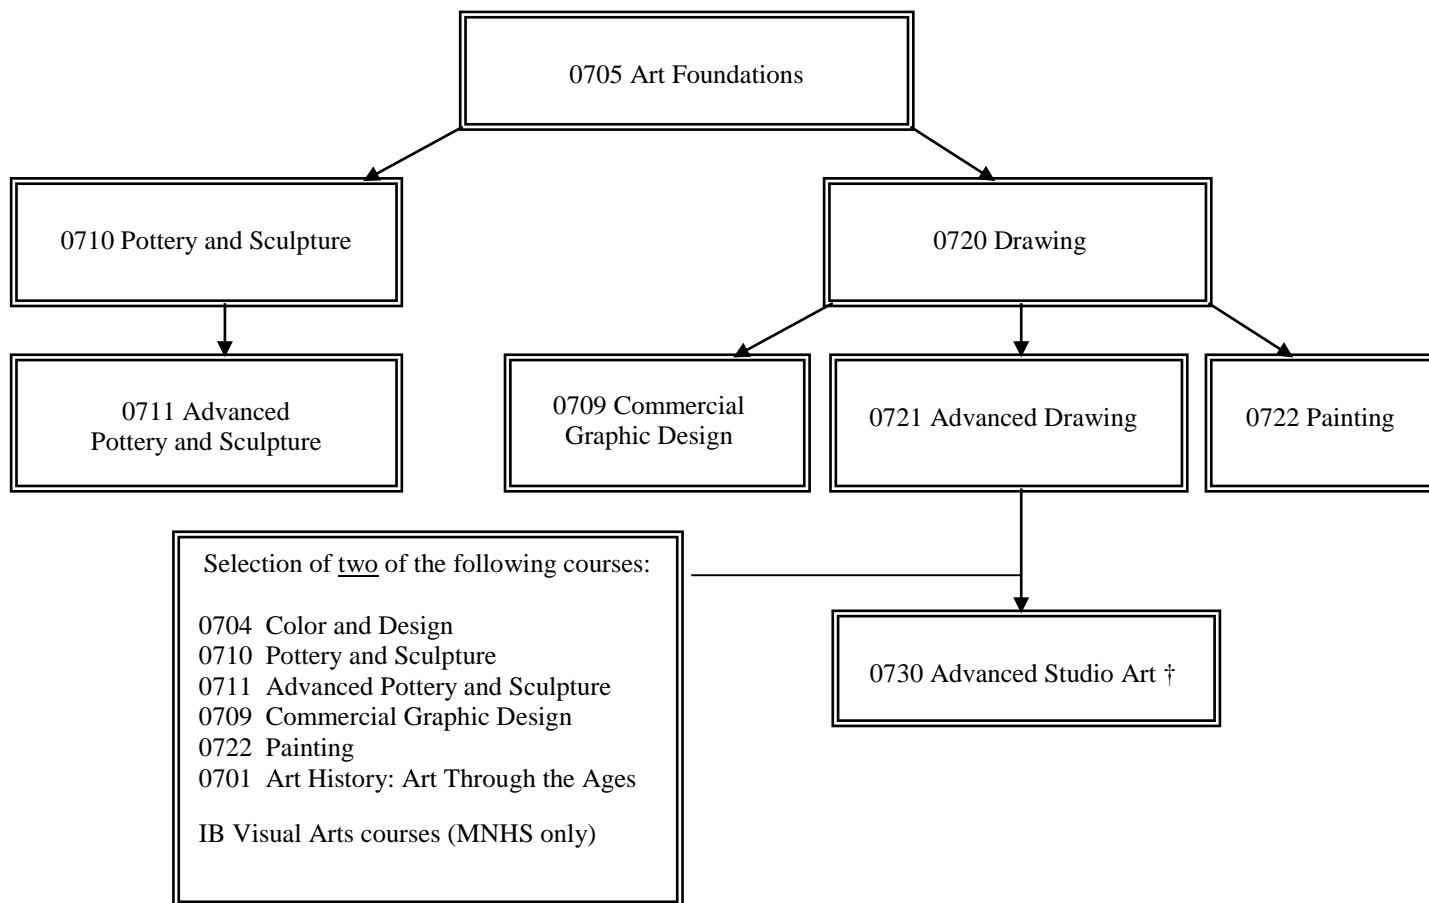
0705 Art Foundations

0710 Pottery and Sculpture

0720 Drawing

0711 Advanced Pottery and Sculpture

0709 Commercial Graphic Design

0721 Advanced Drawing

0722 Painting

Selection of two of the following courses:

0704 Color and Design
0710 Pottery and Sculpture
0711 Advanced Pottery and Sculpture
0709 Commercial Graphic Design
0722 Painting
0701 Art History: Art Through the Ages

IB Visual Arts courses (MNHS only)

0730 Advanced Studio Art †